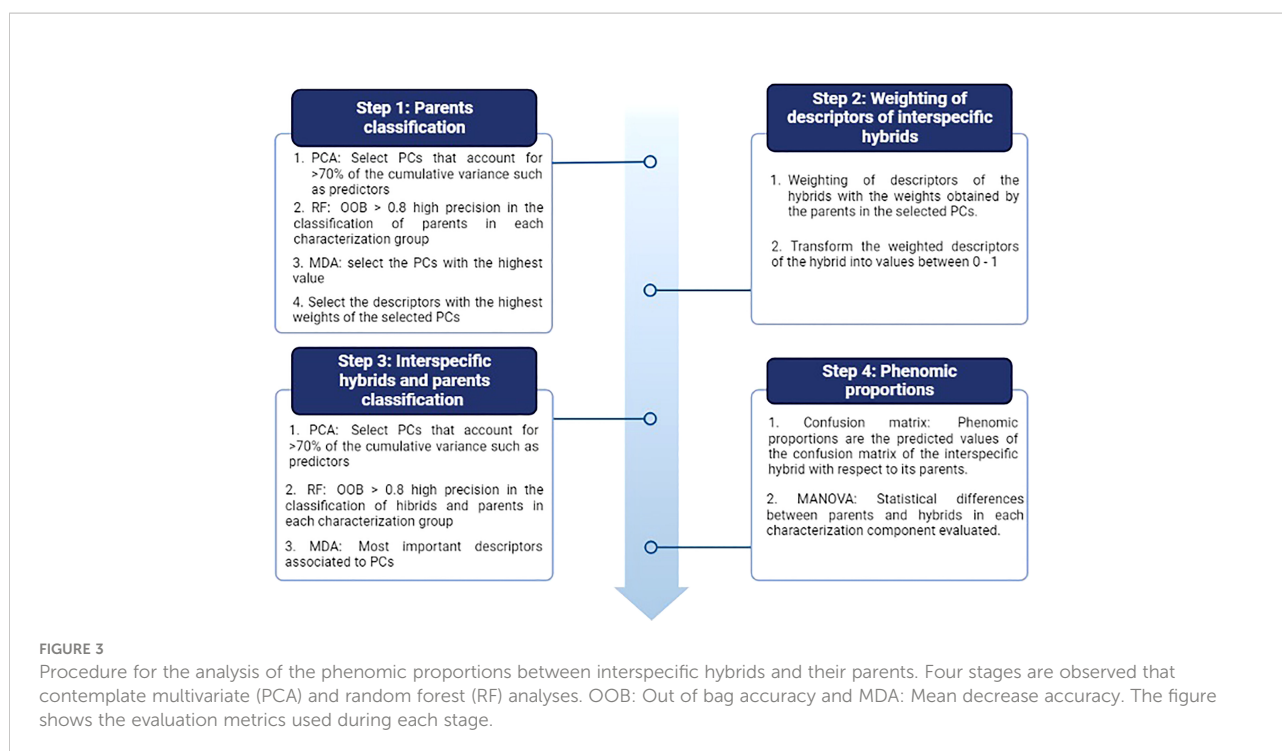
Step 1: Parents classification

1. PCA: Select PCs that account for >70% of the cumulative variance such as predictors

2. RF: OOB > 0.8 high precision in the classification of parents in each characterization group

3. MDA: select the PCs with the highest value

4. Select the descriptors with the highest weights of the selected PCs

Step 2: Weighting of descriptors of interspecific hybrids

1. Weighting of descriptors of the hybrids with the weights obtained by the parents in the selected PCs.

2. Transform the weighted descriptors of the hybrid into values between 0 - 1

Step 3: Interspecific hybrids and parents classification

1. PCA: Select PCs that account for >70% of the cumulative variance such as predictors

2. RF: OOB > 0.8 high precision in the classification of hibrids and parents in each characterization group

3. MDA: Most important descriptors associated to PCs

Step 4: Phenomic proportions

1. Confusion matrix: Phenomic proportions are the predicted values of the confusion matrix of the interspecific hybrid with respect to its parents.

2. MANOVA: Statistical differences between parents and hybrids in each characterization component evaluated.

FIGURE 3

Procedure for the analysis of the phenomic proportions between interspecific hybrids and their parents. Four stages are observed that contemplate multivariate (PCA) and random forest (RF) analyses. OOB: Out of bag accuracy and MDA: Mean decrease accuracy. The figure shows the evaluation metrics used during each stage.